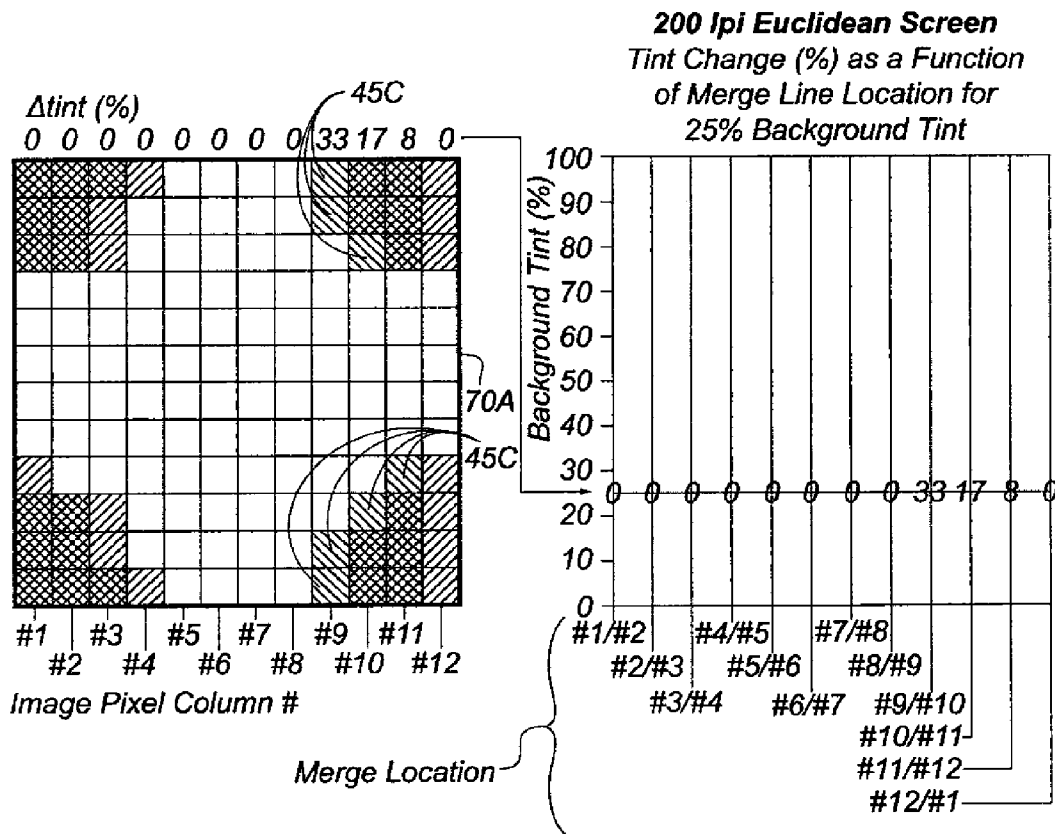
200 lpi Euclidean Screen
Tint Change (%) as a Function of Merge Line Location for 25% Background Tint

Δtint (%)
0 0 0 0 0 0 0 0 33 17 8 0

45C

70A

45C

#1 #2 #3 #4 #5 #6 #7 #8 #9 #10 #11 #12
Image Pixel Column #

Background Tint (%)
100
90
80
70
60
50
40
30
20
10
0

0 0 0 0 0 0 0 0 33 17 8 0

#1/#2
#2/#3
#3/#4
#4/#5
#5/#6
#6/#7
#7/#8
#8/#9
#9/#10
#10/#11
#11/#12
#12/#1

Merge Location